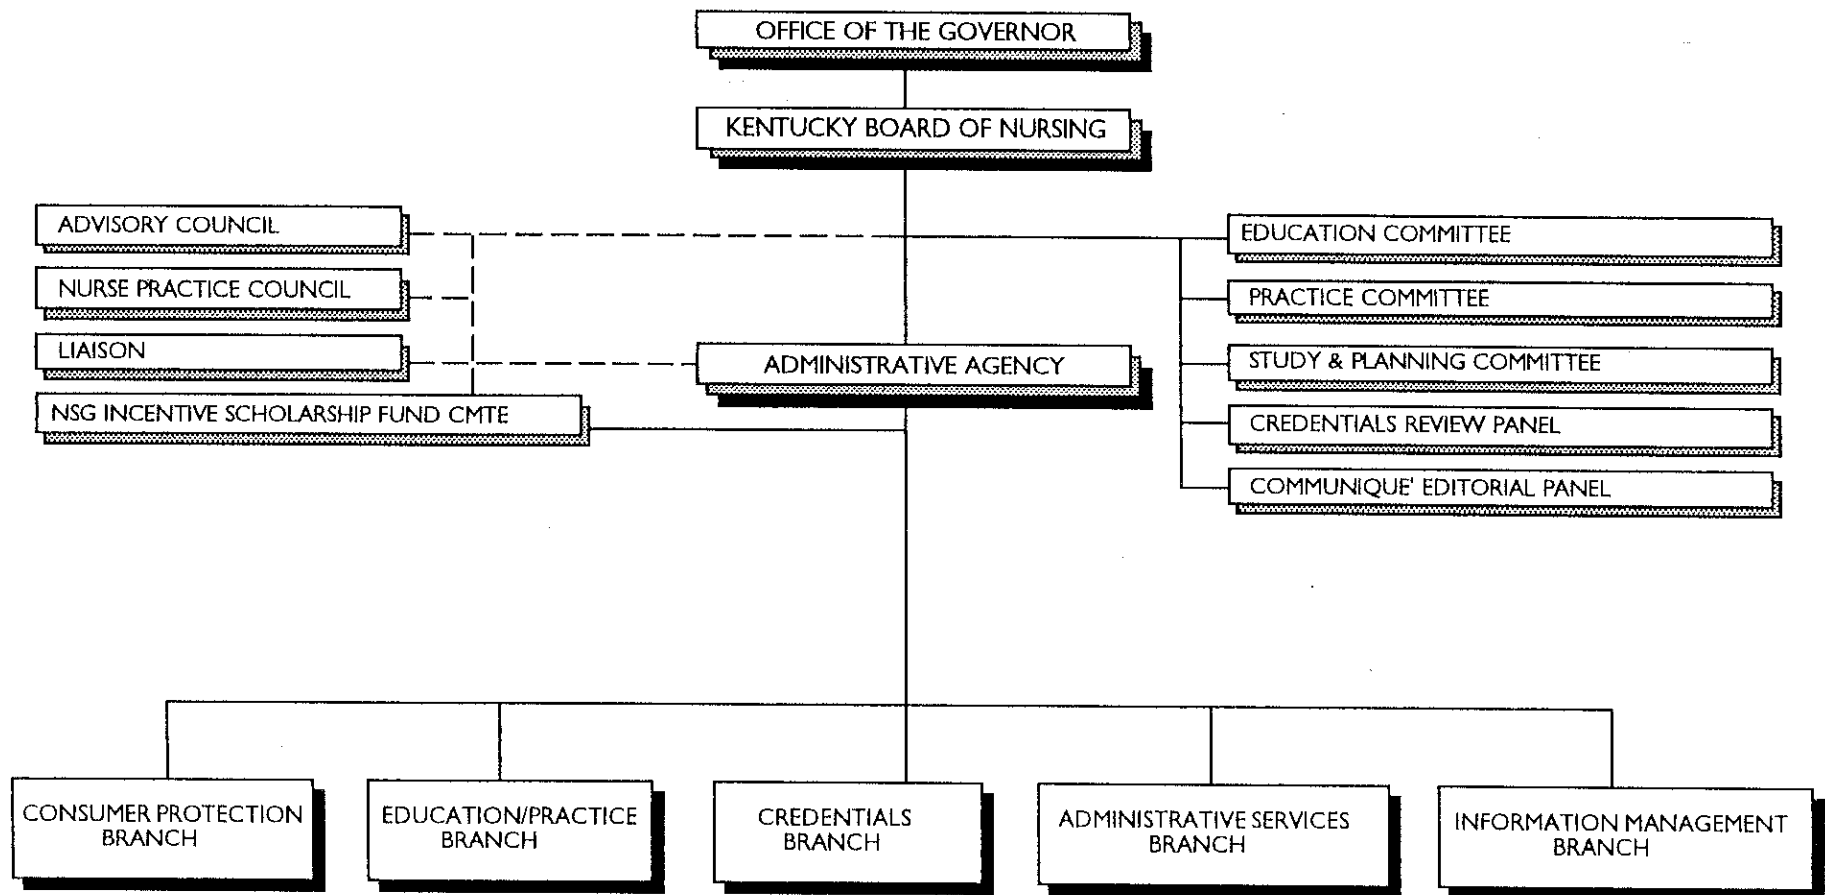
OFFICE OF THE GOVERNOR

KENTUCKY BOARD OF NURSING

ADVISORY COUNCIL

NURSE PRACTICE COUNCIL

LIAISON

NSG INCENTIVE SCHOLARSHIP FUND CMTE

ADMINISTRATIVE AGENCY

EDUCATION COMMITTEE

PRACTICE COMMITTEE

STUDY & PLANNING COMMITTEE

CREDENTIALS REVIEW PANEL

COMMUNIQUE' EDITORIAL PANEL

CONSUMER PROTECTION BRANCH

EDUCATION/PRACTICE BRANCH

CREDENTIALS BRANCH

ADMINISTRATIVE SERVICES BRANCH

INFORMATION MANAGEMENT BRANCH